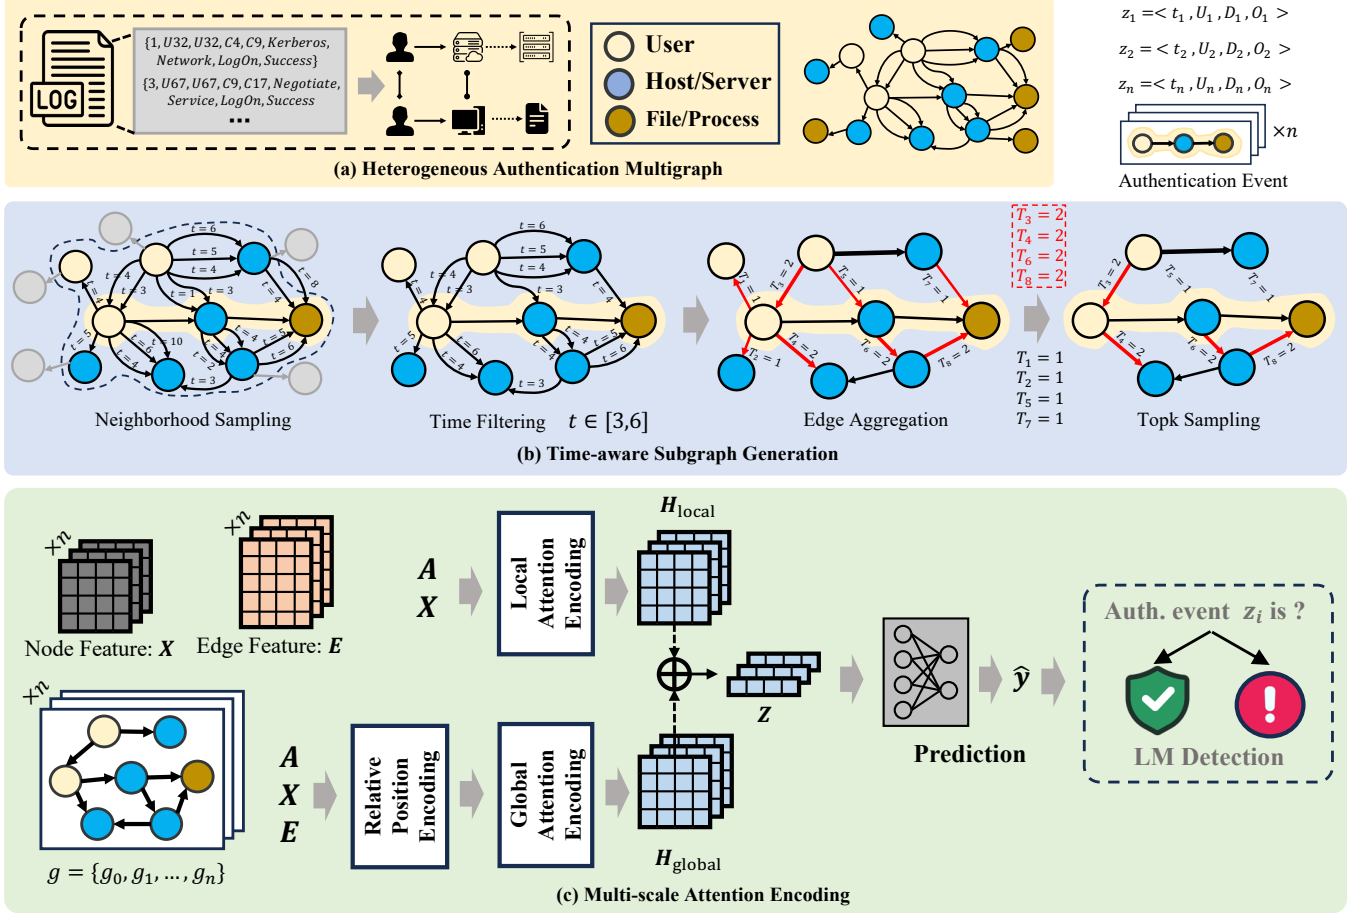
LOG

{1, U32, U32, C4, C9, Kerberos, Network, LogOn, Success}

{3, U67, U67, C9, C17, Negotiate, Service, LogOn, Success}

...

User

Host/Server

File/Process

$z_1 = < t_1, U_1, D_1, O_1 >$

$z_2 = < t_2, U_2, D_2, O_2 >$

$z_n = < t_n, U_n, D_n, O_n >$

$\times n$

Authentication Event

(a) Heterogeneous Authentication Multigraph

t = 6, t = 5, t = 4, t = 4, t = 3, t = 1, t = 3, t = 4, t = 8, t = 5, t = 10, t = 6, t = 4, t = 4, t = 5, t = 2, t = 6, t = 3

Neighborhood Sampling

t = 6, t = 5, t = 4, t = 4, t = 3, t = 3, t = 4, t = 5, t = 4, t = 6, t = 4, t = 4, t = 5, t = 6, t = 3

Time Filtering $t \in [3,6]$

$T_1 = 1$, $T_3 = 2$, $T_5 = 1$, $T_7 = 1$, $T_2 = 1$, $T_4 = 2$, $T_6 = 2$, $T_8 = 2$

Edge Aggregation

$T_3 = 2$
$T_4 = 2$
$T_6 = 2$
$T_8 = 2$

$T_1 = 1$
$T_2 = 1$
$T_5 = 1$
$T_7 = 1$

$T_3 = 2$, $T_5 = 1$, $T_7 = 1$, $T_4 = 2$, $T_6 = 2$, $T_8 = 2$

Topk Sampling

(b) Time-aware Subgraph Generation

$\times n$

Node Feature: $\boldsymbol{X}$

$\times n$

Edge Feature: $\boldsymbol{E}$

$\times n$

$g = \{g_0, g_1, \ldots, g_n\}$

$\boldsymbol{A}$
$\boldsymbol{X}$

Local Attention Encoding

$\boldsymbol{H}_{\text{local}}$

$\boldsymbol{Z}$

$\boldsymbol{A}$
$\boldsymbol{X}$
$\boldsymbol{E}$

Relative Position Encoding

Global Attention Encoding

$\boldsymbol{H}_{\text{global}}$

Prediction

$\hat{\boldsymbol{y}}$

Auth. event $z_i$ is ?

LM Detection

(c) Multi-scale Attention Encoding